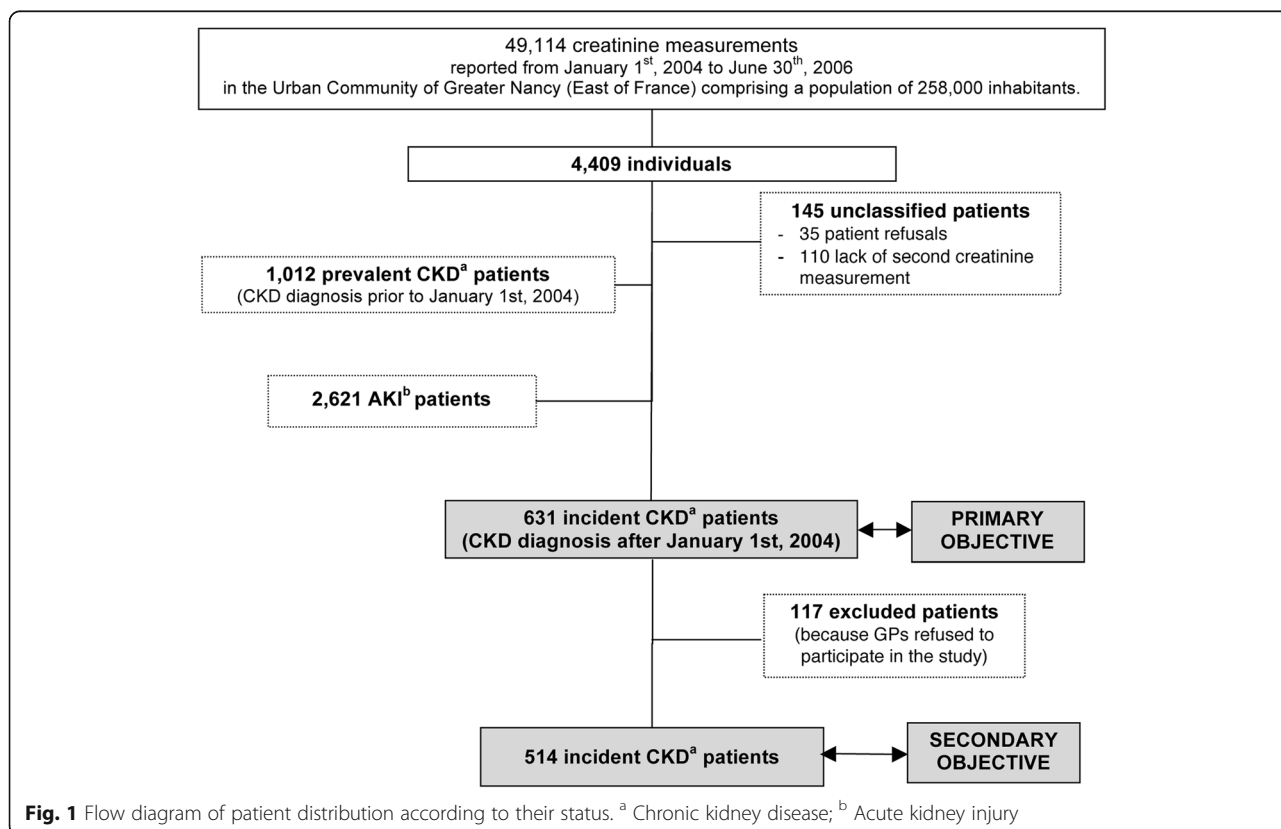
49,114 creatinine measurements
reported from January 1$^{st}$, 2004 to June 30$^{th}$, 2006
in the Urban Community of Greater Nancy (East of France) comprising a population of 258,000 inhabitants.

4,409 individuals

145 unclassified patients
- 35 patient refusals
- 110 lack of second creatinine measurement

1,012 prevalent CKD$^{a}$ patients
(CKD diagnosis prior to January 1st, 2004)

2,621 AKI$^{b}$ patients

631 incident CKD$^{a}$ patients
(CKD diagnosis after January 1st, 2004)

PRIMARY OBJECTIVE

117 excluded patients
(because GPs refused to participate in the study)

514 incident CKD$^{a}$ patients

SECONDARY OBJECTIVE

Fig. 1 Flow diagram of patient distribution according to their status. $^{a}$ Chronic kidney disease; $^{b}$ Acute kidney injury